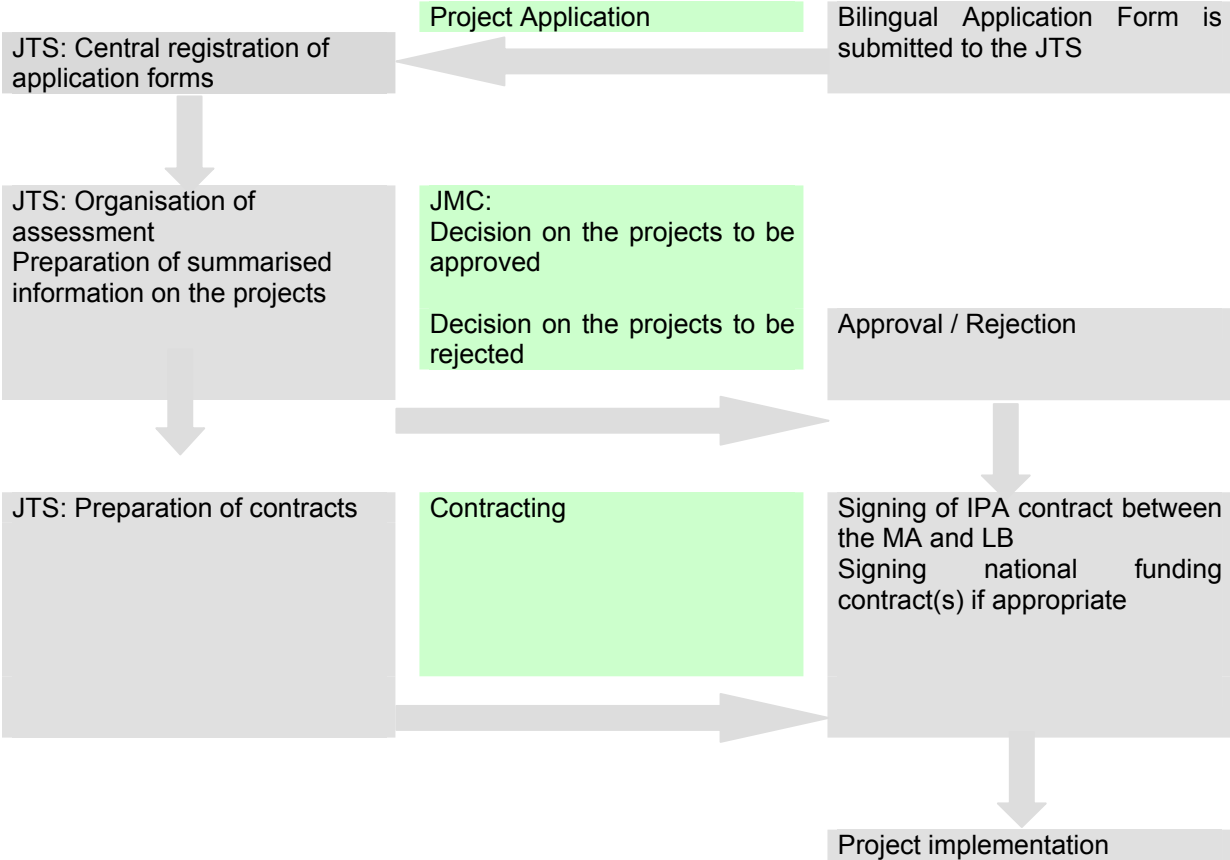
Project Application

Bilingual Application Form is submitted to the JTS

JTS: Central registration of application forms

JTS: Organisation of assessment
Preparation of summarised information on the projects

JMC:
Decision on the projects to be approved

Decision on the projects to be rejected

Approval / Rejection

JTS: Preparation of contracts

Contracting

Signing of IPA contract between the MA and LB
Signing national funding contract(s) if appropriate

Project implementation